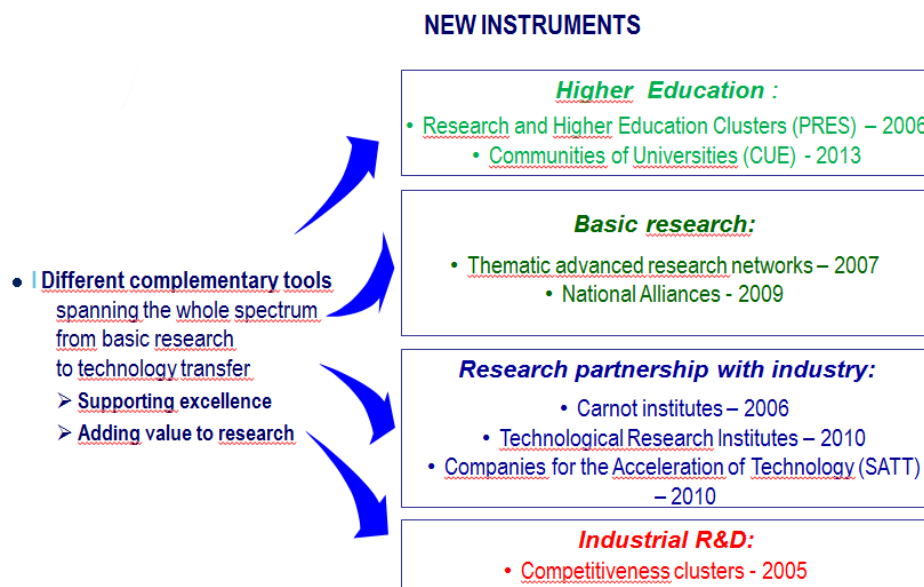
NEW INSTRUMENTS

I Different complementary tools spanning the whole spectrum from basic research to technology transfer

➢ Supporting excellence

➢ Adding value to research

Higher Education :

• Research and Higher Education Clusters (PRES) – 2006

• Communities of Universities (CUE) - 2013

Basic research:

• Thematic advanced research networks – 2007

• National Alliances - 2009

Research partnership with industry:

• Carnot institutes – 2006

• Technological Research Institutes – 2010

• Companies for the Acceleration of Technology (SATT) – 2010

Industrial R&D:

• Competitiveness clusters - 2005